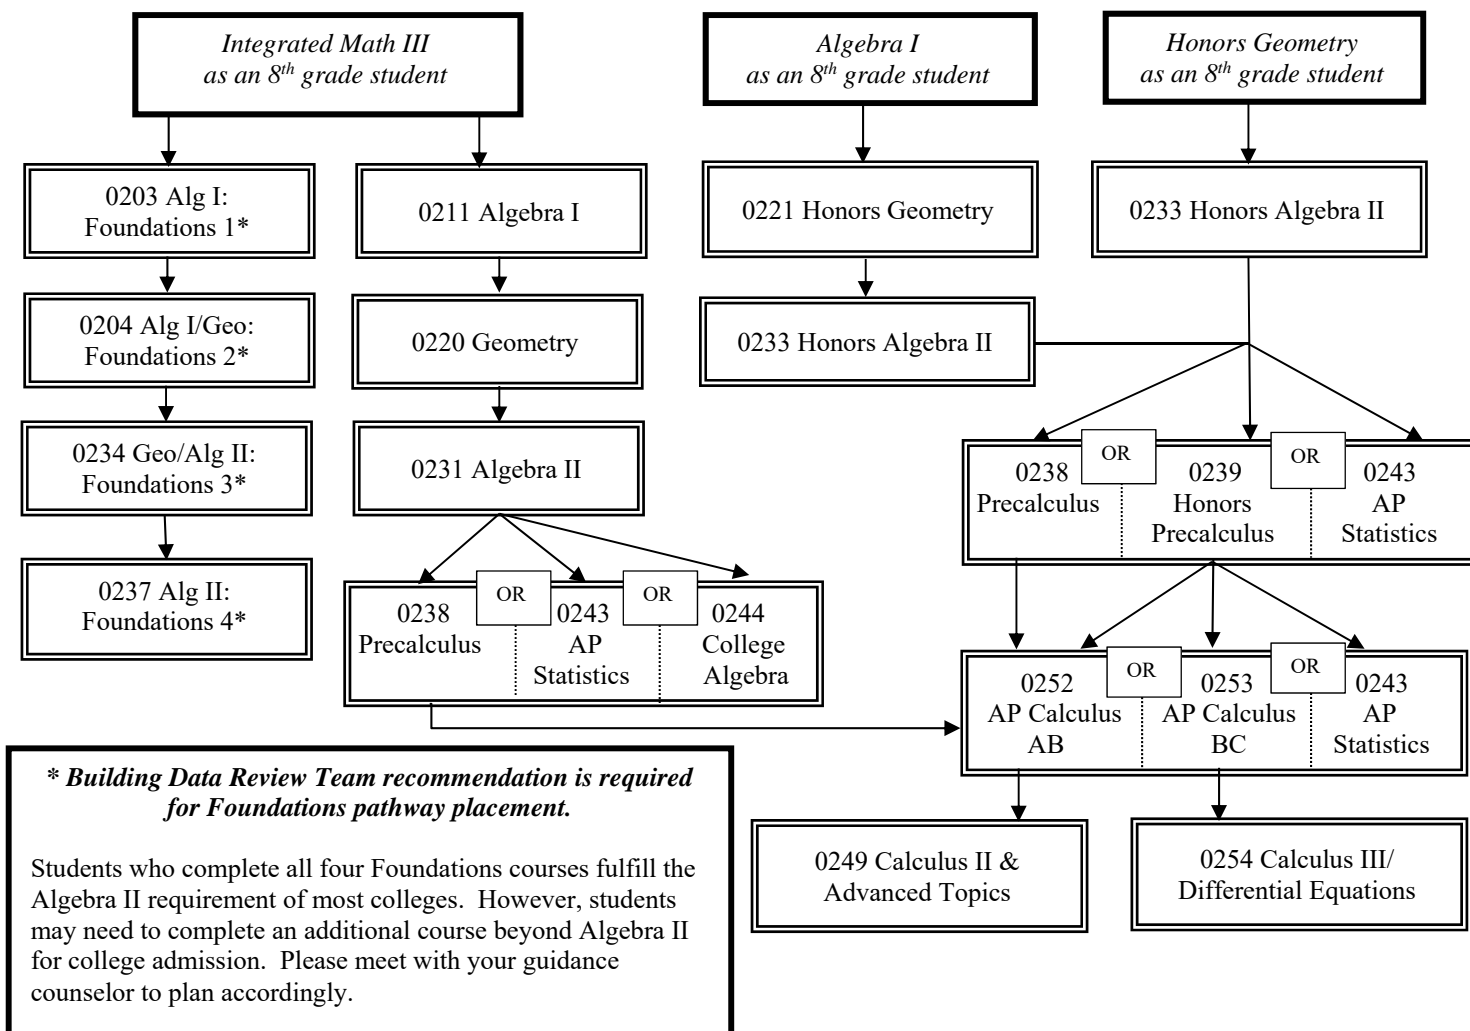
Integrated Math III as an $8^{th}$ grade student

Algebra I as an $8^{th}$ grade student

Honors Geometry as an $8^{th}$ grade student

0203 Alg I: Foundations 1*

0211 Algebra I

0221 Honors Geometry

0233 Honors Algebra II

0204 Alg I/Geo: Foundations 2*

0220 Geometry

0233 Honors Algebra II

0234 Geo/Alg II: Foundations 3*

0231 Algebra II

0237 Alg II: Foundations 4*

0238 Precalculus
OR
0243 AP Statistics
OR
0244 College Algebra

0238 Precalculus
OR
0239 Honors Precalculus
OR
0243 AP Statistics

0252 AP Calculus AB
OR
0253 AP Calculus BC
OR
0243 AP Statistics

0249 Calculus II & Advanced Topics

0254 Calculus III/ Differential Equations

* Building Data Review Team recommendation is required for Foundations pathway placement.

Students who complete all four Foundations courses fulfill the Algebra II requirement of most colleges. However, students may need to complete an additional course beyond Algebra II for college admission. Please meet with your guidance counselor to plan accordingly.